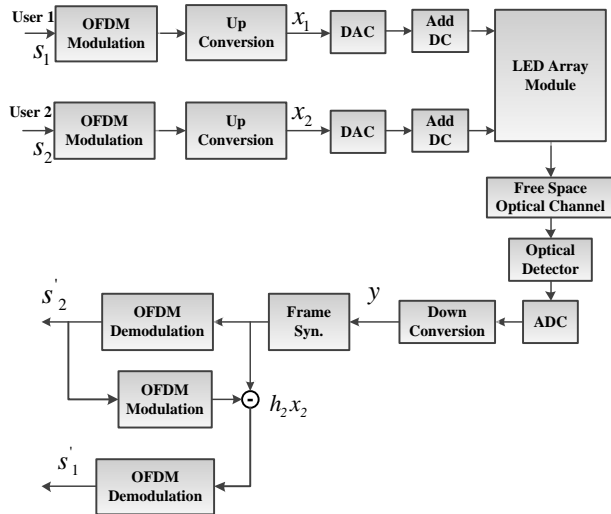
User 1
$s_1$
OFDM Modulation
Up Conversion
$x_1$
DAC
Add DC
LED Array Module
User 2
$s_2$
OFDM Modulation
Up Conversion
$x_2$
DAC
Add DC
Free Space Optical Channel
Optical Detector
$s'_2$
OFDM Demodulation
Frame Syn.
$y$
Down Conversion
ADC
OFDM Modulation
-
$h_2x_2$
$s'_1$
OFDM Demodulation